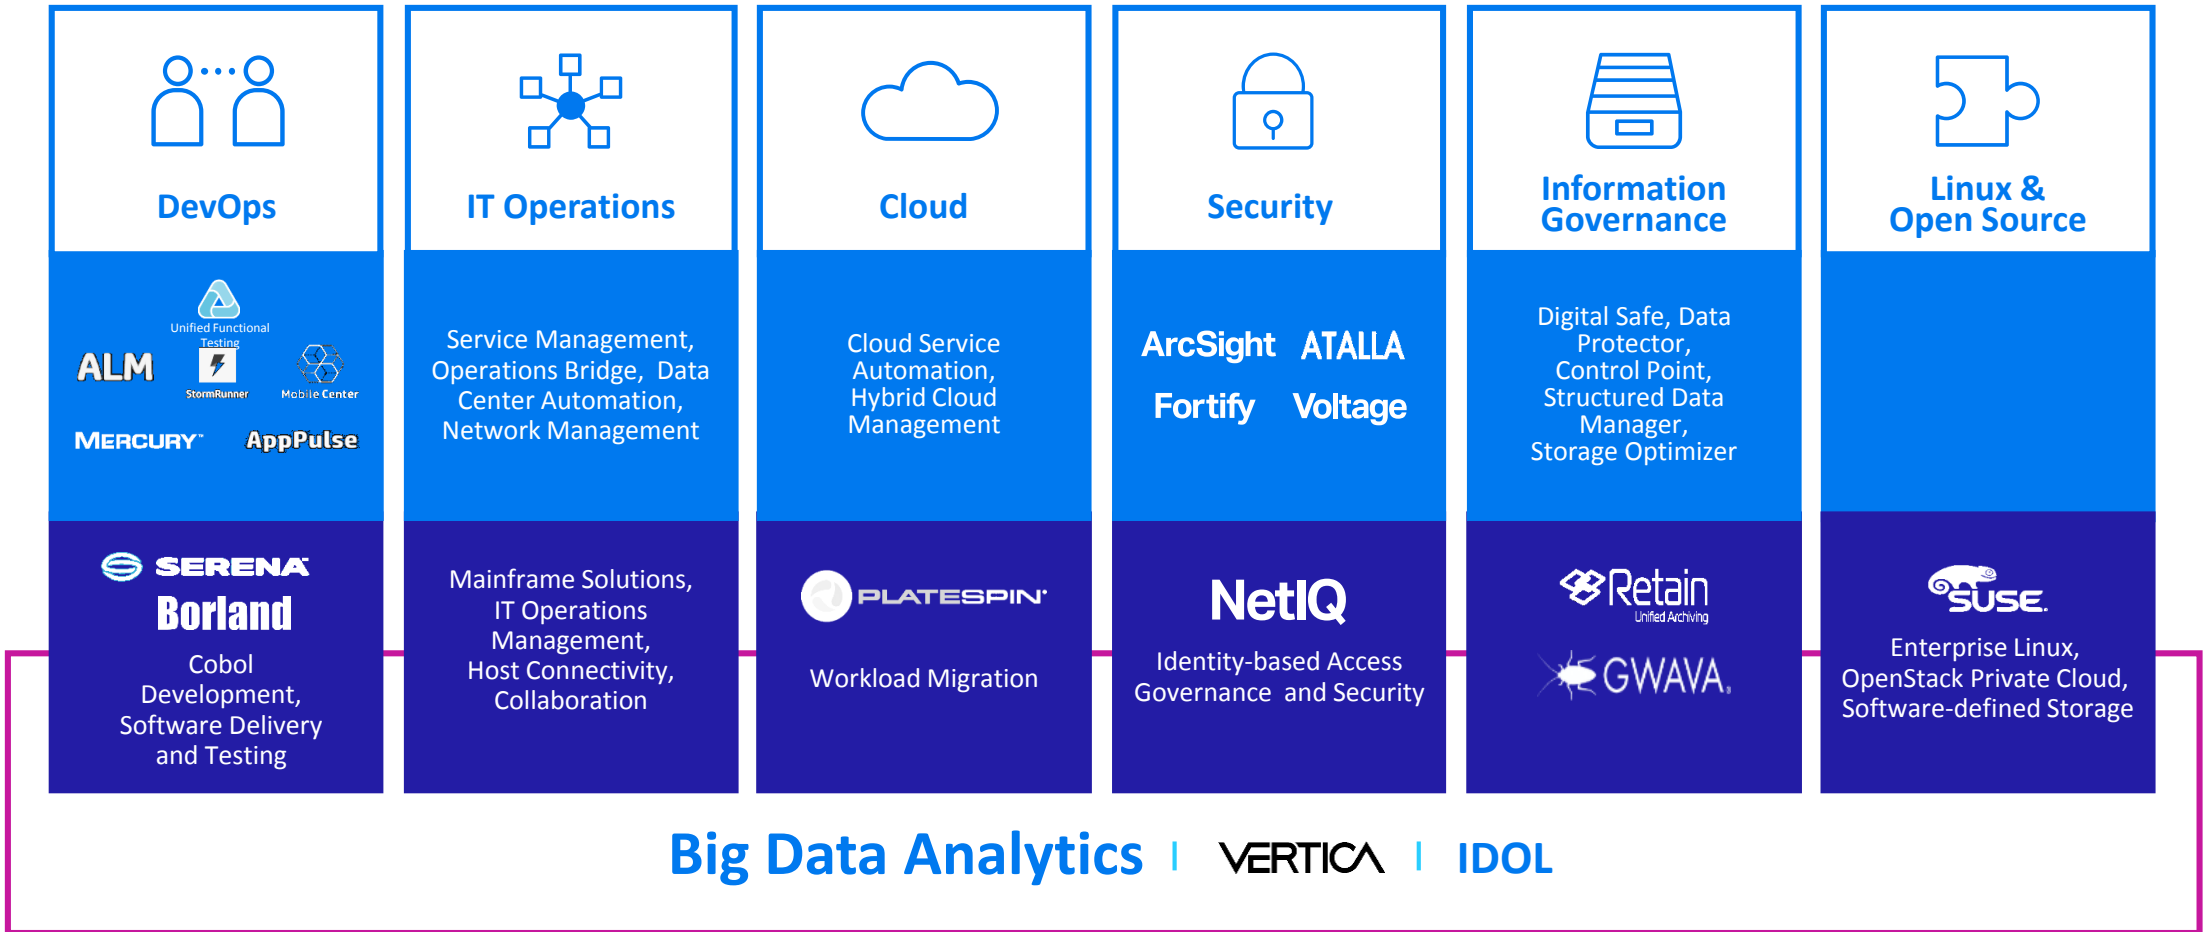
DevOps

Unified Functional Testing

ALM

StormRunner

Mobile Center

MERCURY

AppPulse

SERENA

Borland

Cobol Development, Software Delivery and Testing

IT Operations

Service Management, Operations Bridge, Data Center Automation, Network Management

Mainframe Solutions, IT Operations Management, Host Connectivity, Collaboration

Cloud

Cloud Service Automation, Hybrid Cloud Management

PLATESPIN

Workload Migration

Security

ArcSight ATALLA

Fortify Voltage

NetIQ

Identity-based Access Governance and Security

Information Governance

Digital Safe, Data Protector, Control Point, Structured Data Manager, Storage Optimizer

Retain Unified Archiving

GWAVA

Linux & Open Source

SUSE

Enterprise Linux, OpenStack Private Cloud, Software-defined Storage

Big Data Analytics | VERTICA | IDOL